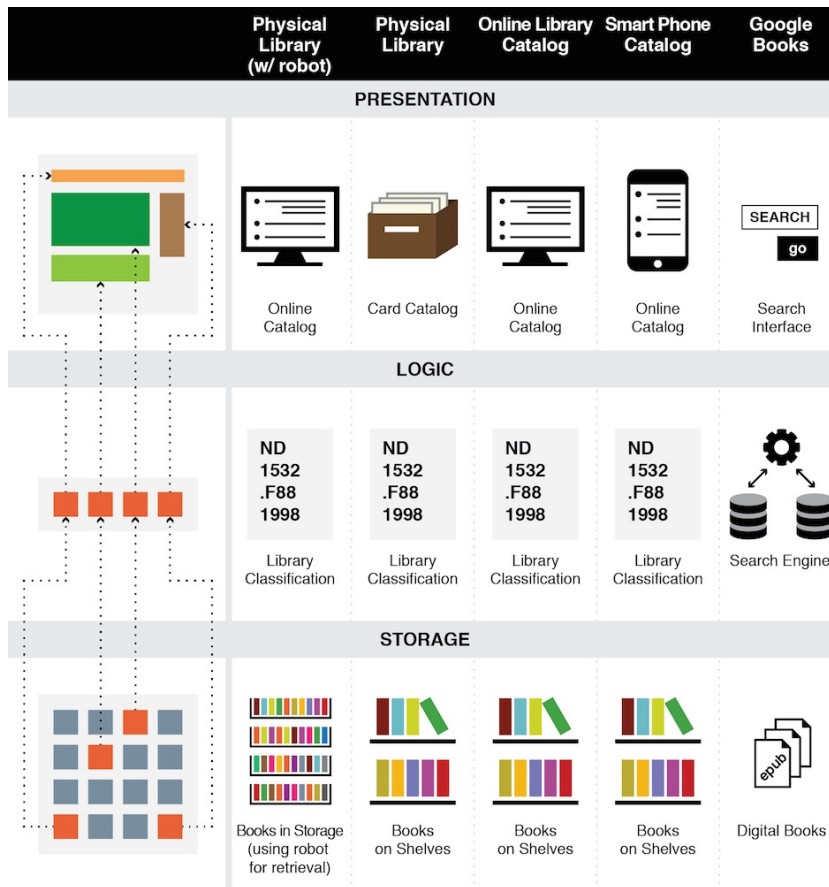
| Physical Library (w/ robot) | Physical Library | Online Library Catalog | Smart Phone Catalog | Google Books |
|---|---|---|---|---|

PRESENTATION

| Online Catalog | Card Catalog | Online Catalog | Online Catalog | SEARCH go Search Interface |
|---|---|---|---|---|

LOGIC

| ND 1532 .F88 1998 Library Classification | ND 1532 .F88 1998 Library Classification | ND 1532 .F88 1998 Library Classification | ND 1532 .F88 1998 Library Classification | Search Engine |
|---|---|---|---|---|

STORAGE

| Books in Storage (using robot for retrieval) | Books on Shelves | Books on Shelves | Books on Shelves | epub Digital Books |
|---|---|---|---|---|